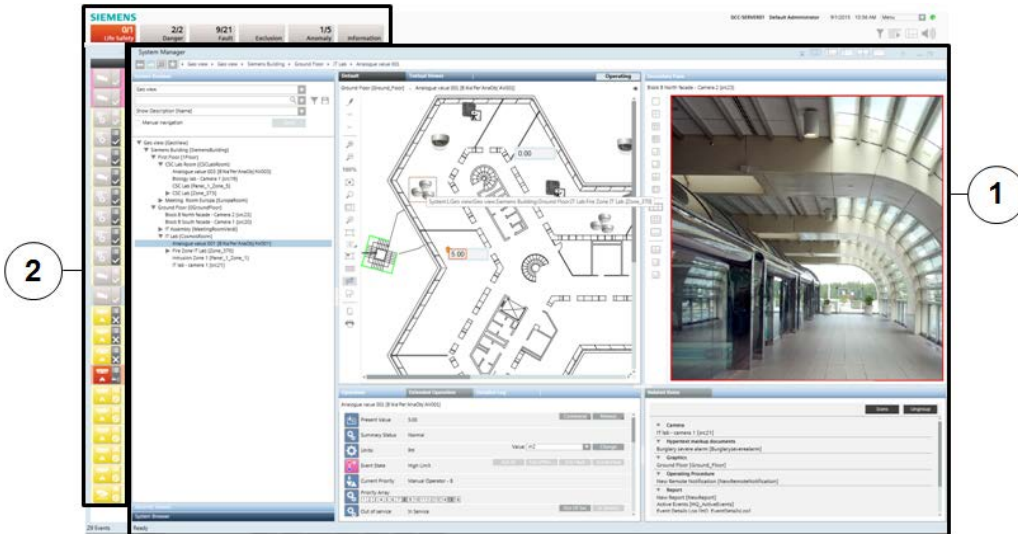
SIEMENS

0/1
Life Safety

2/2
Danger

9/21
Fault

Exclusion

1/5
Anomaly

Information

DCC-SERVER01 Default Administrator 9/1/2015 10:56 AM Menu

System Manager

Geo view » Geo view » Siemens Building » Ground Floor » IT Lab » Analogue value 001

System Browser

Geo view

Show Description [Name]

Manual navigation

Geo view [GeoView]
Siemens Building [SiemensBuilding]
First Floor [1Floor]
CSC Lab Room [CSCLabRoom]
Analogue value 003 [B'ita'Per'AnaObj'AV003]
Biology lab - Camera 1 [cn19]
CSC Lab [Panel_1_Zone_3]
CSC Lab [Zone_373]
Meeting Room Europe [EuropeRoom]
Ground Floor [GroundFloor]
Block B North facade - Camera 2 [cn23]
Block B South facade - Camera 3 [cn24]
IT Assembly [MeetingRoomIdent]
IT Lab [CommonRoom]
Analogue value 001 [B'ita'Per'AnaObj'AV001]
Fire Zone IT Lab [Zone_370]
Intrusion Zone 1 [Panel_1_Zone_1]
IT lab - camera 1 [cn21]

Default | Textual Viewer | Operating

Ground Floor [Ground_Floor] Analogue value 001 [B'ita'Per'AnaObj'AV001]

0.00

5.00

System1.Geo view.Geo view.Siemens Building.Ground Floor.IT Lab.Fire Zone IT Lab (Zone_370)

100%

Secondary Pane

Block B North facade - Camera 2 [cn23]

Extended Operation | Detailed Log

Analogue value 001 [B'ita'Per'AnaObj'AV001]

Present Value 5.00
Summary Status Normal
Units ℃ Value
Event State High Limit
Current Priority Manual Operator - 8
Priority Array
Out of service In Service

Related Items

Camera
IT lab - camera 1 [cn21]
Hypertext markup documents
Burglary severe alarm [Burglarysevealarm]
Graphics
Ground Floor [Ground_Floor]
Operating Procedure
New Remote Notification [NewRemoteNotification]
Report
New Report [NewReport]
Active Events [NQ_ActiveEvents]
Event Details (csv.)

System Browser

Ready

29 Events

1

2